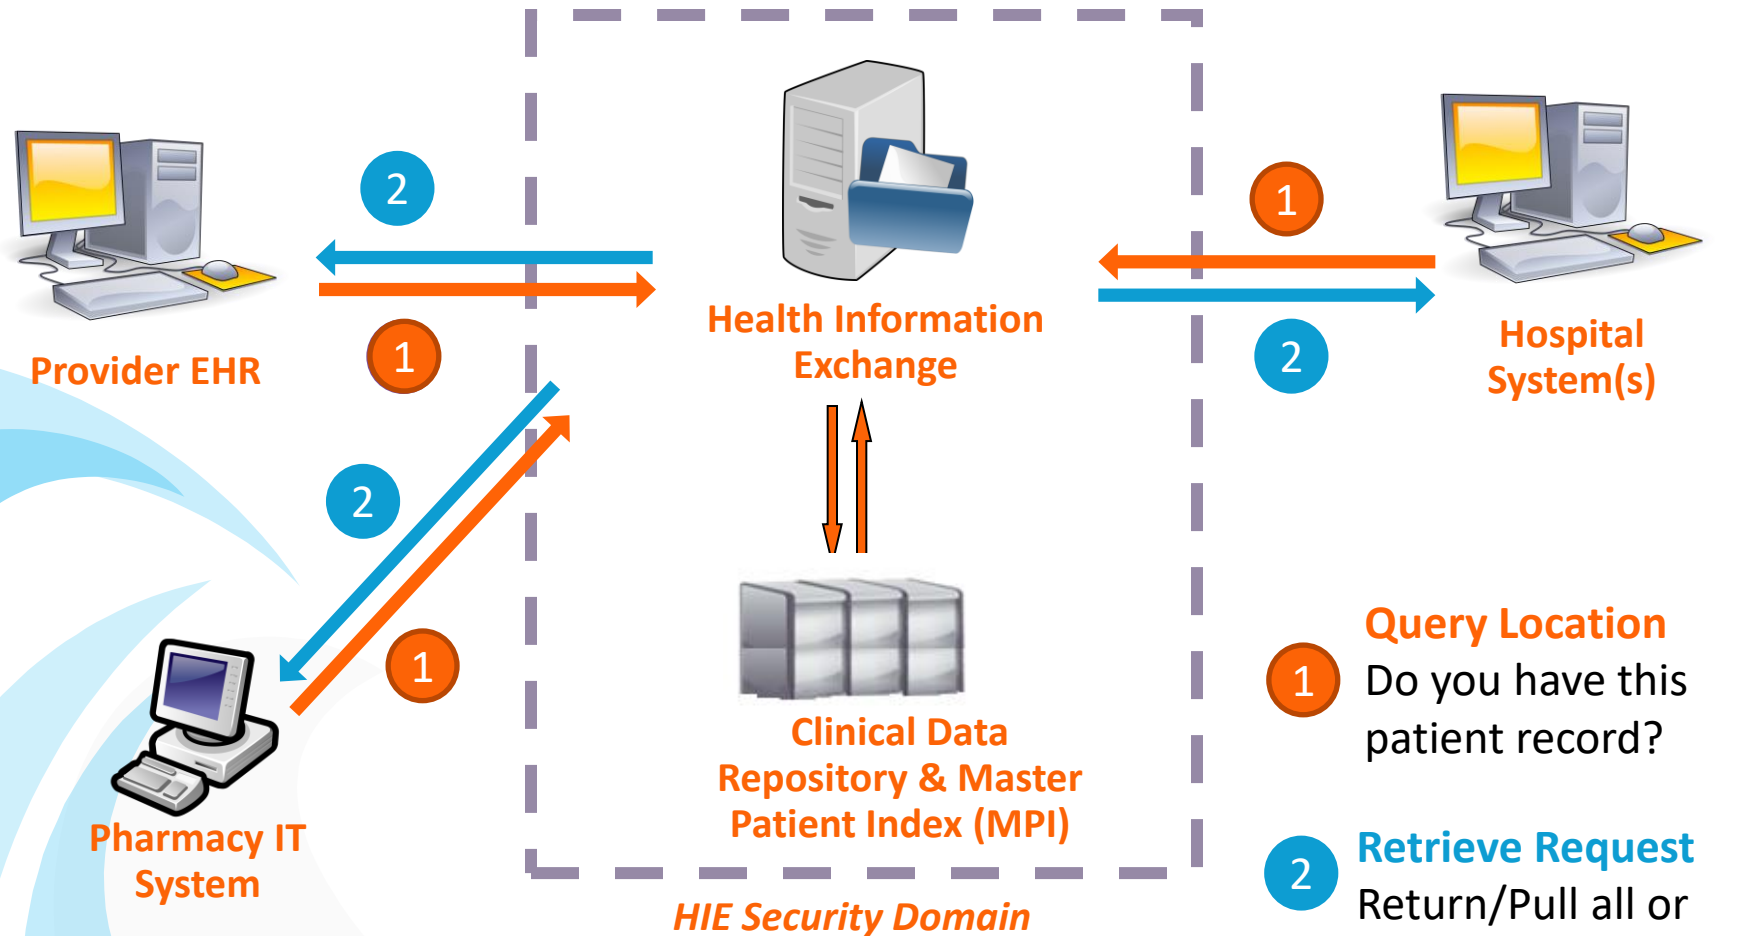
2

1

Provider EHR

Health Information Exchange

1

2

Hospital System(s)

2

1

Pharmacy IT System

Clinical Data Repository & Master Patient Index (MPI)

HIE Security Domain

Query Location

1 Do you have this patient record?

Retrieve Request

2 Return/Pull all or